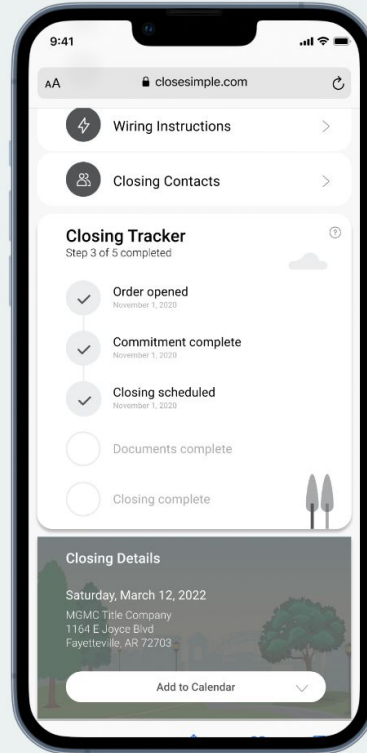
9:41

AA closesimple.com

Wiring Instructions >

Closing Contacts >

Closing Tracker
Step 3 of 5 completed

Order opened
November 1, 2020

Commitment complete
November 1, 2020

Closing scheduled
November 1, 2020

Documents complete

Closing complete

Closing Details

Saturday, March 12, 2022
MGMC Title Company
1164 E Joyce Blvd
Fayetteville, AR 72703

Add to Calendar